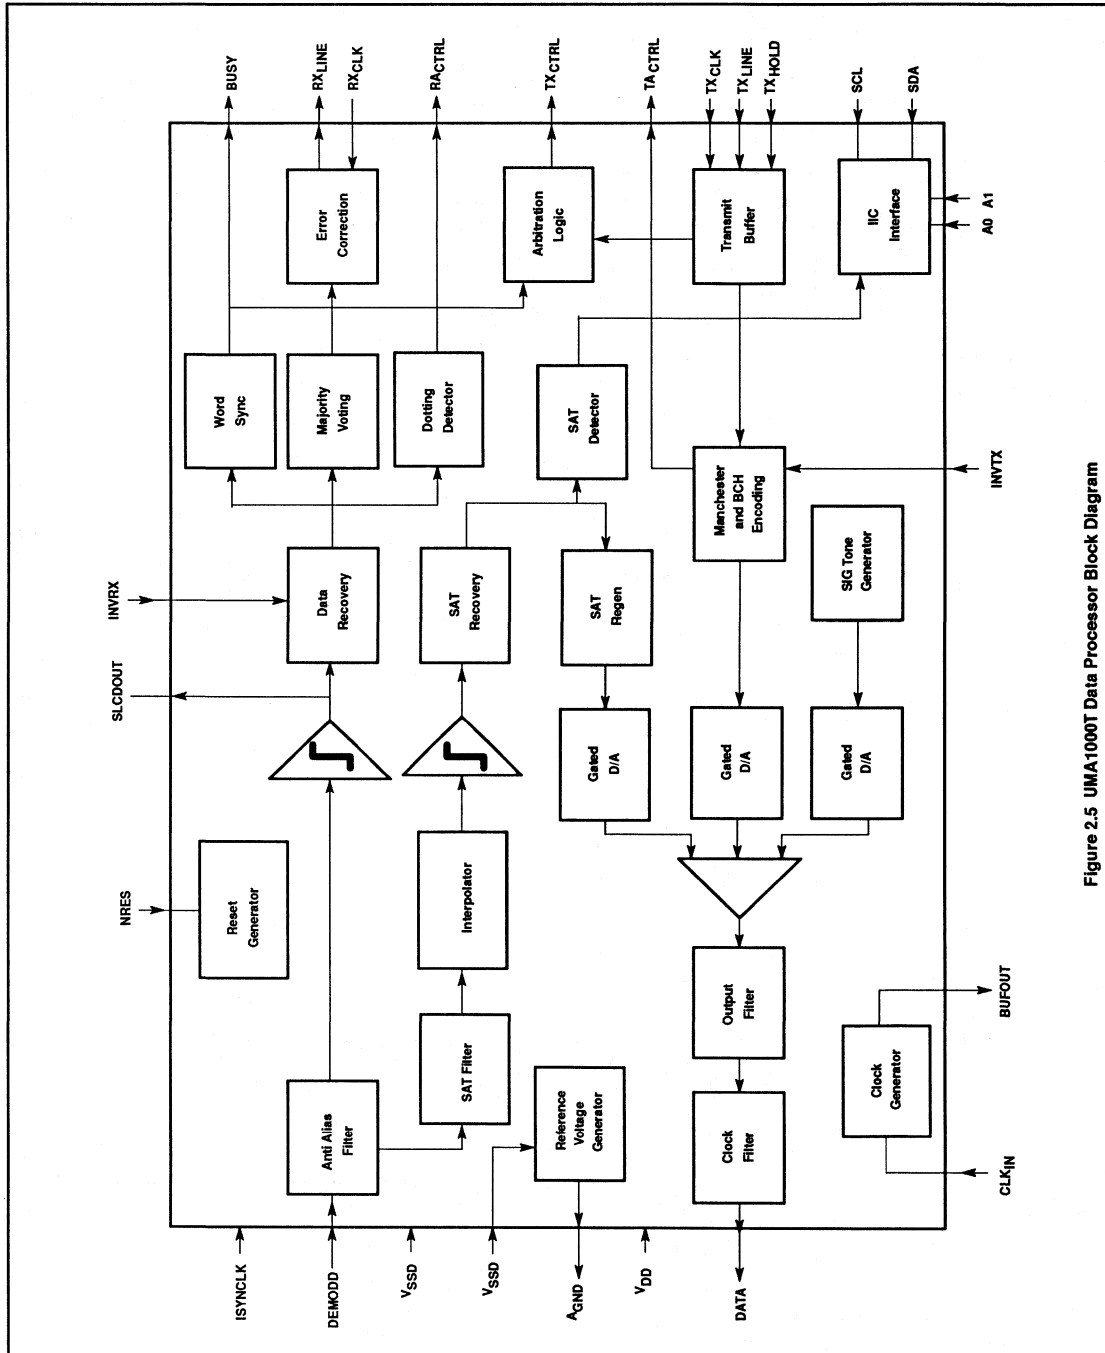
BUSY
$RX_{LINE}$
$RX_{CLK}$
$RA_{CTRL}$
$TX_{CTRL}$
$TA_{CTRL}$
$TX_{CLK}$
$TX_{LINE}$
$TX_{HOLD}$
SCL
SDA

Error Correction
Arbitration Logic
Transmit Buffer
IIC Interface
A0 A1

Word Sync
Majority Voting
Dotting Detector
SAT Detector
Manchester and BCH Encoding
INVTX

INVRX
Data Recovery
SAT Recovery
SAT Regen
SIG Tone Generator

SLCDOUT
Gated D/A
Gated D/A
Gated D/A

NRES
Reset Generator
Interpolator

Output Filter
BUFOUT
SAT Filter
Clock Generator
Anti Alias Filter
Reference Voltage Generator
Clock Filter
$CLK_{IN}$

ISYNCLK
DEMODD
$V_{SSD}$
$V_{SSD}$
$A_{GND}$
$V_{DD}$
DATA

Figure 2.5 UMA1000T Data Processor Block Diagram